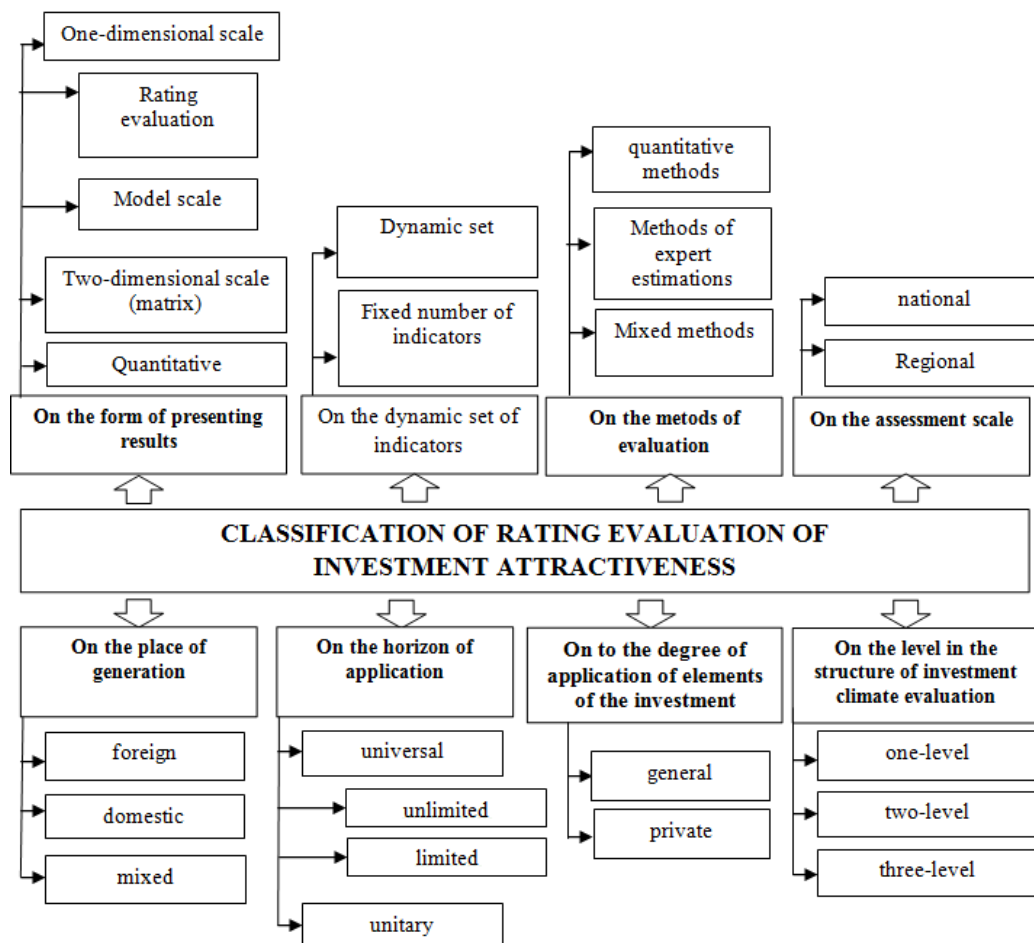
One-dimensional scale

Rating evaluation

Model scale

Two-dimensional scale (matrix)

Quantitative

On the form of presenting results

Dynamic set

Fixed number of indicators

On the dynamic set of indicators

quantitative methods

Methods of expert estimations

Mixed methods

On the metods of evaluation

national

Regional

On the assessment scale

CLASSIFICATION OF RATING EVALUATION OF INVESTMENT ATTRACTIVENESS

On the place of generation

foreign

domestic

mixed

On the horizon of application

universal

unlimited

limited

unitary

On to the degree of application of elements of the investment

general

private

On the level in the structure of investment climate evaluation

one-level

two-level

three-level